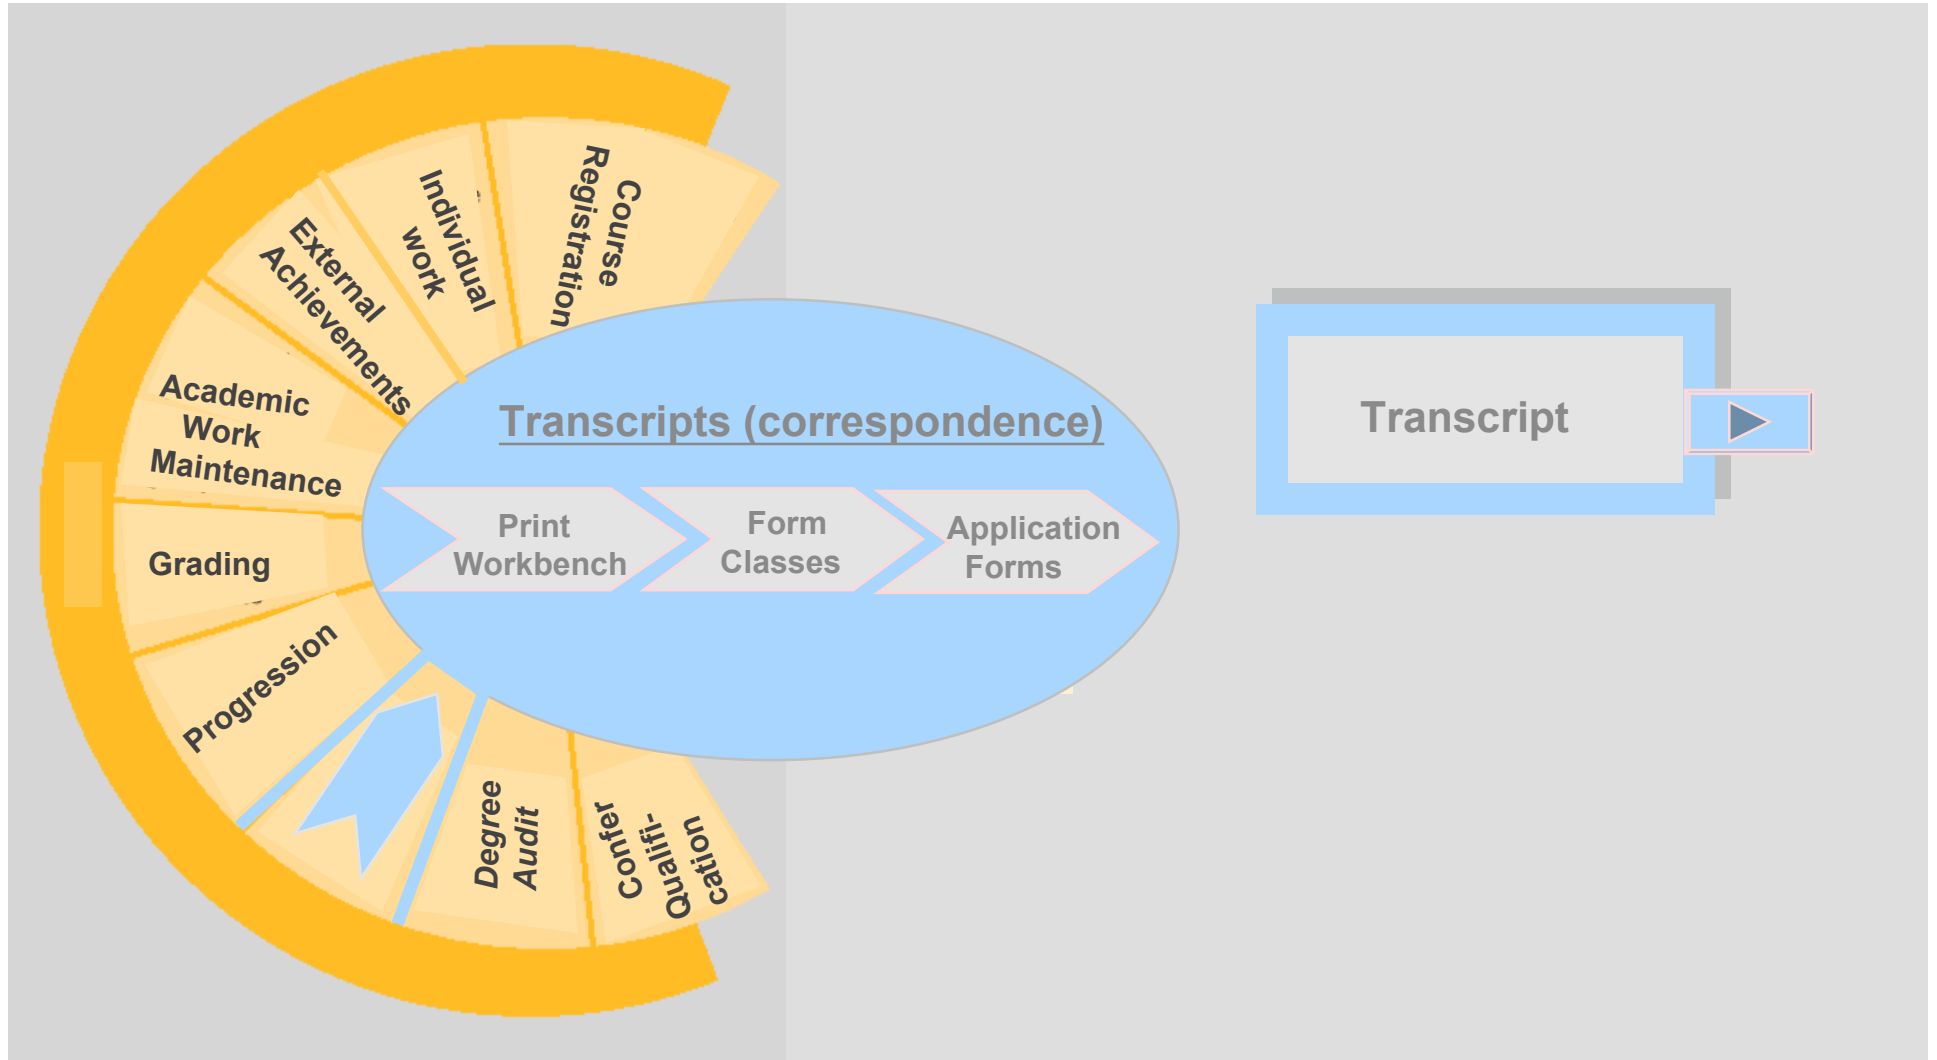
Course Registration

Individual work

External Achievements

Academic Work Maintenance

Grading

Progression

Degree Audit

Confer Qualification

Transcripts (correspondence)

Print Workbench

Form Classes

Application Forms

Transcript